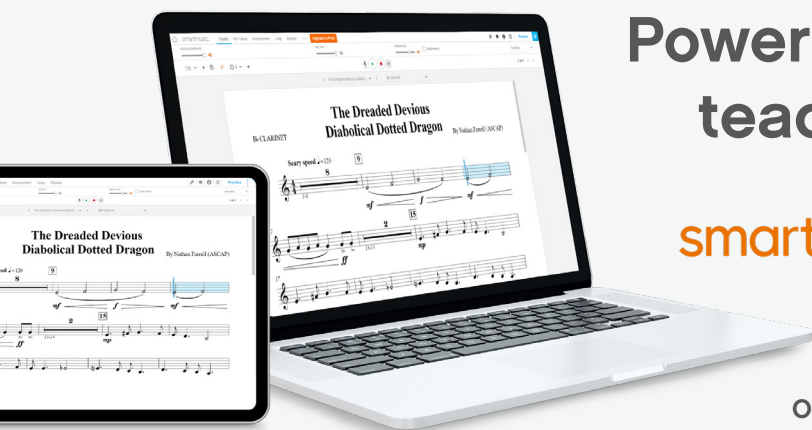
Power
teac
smart
O

The Dreaded Devious Diabolical Dotted Dragon
B♭ CLARINET
By Nathan Farrell (ASCAP)
Scary speed ♩ = 120
9
8
mf
f
15
ff
mp
Tracks
Upgrade to Pro

The Dreaded Devious Diabolical Dotted Dragon
By Nathan Farrell (ASCAP)
speed ♩ = 120
9
8
mf
f
mf
2
15
mp